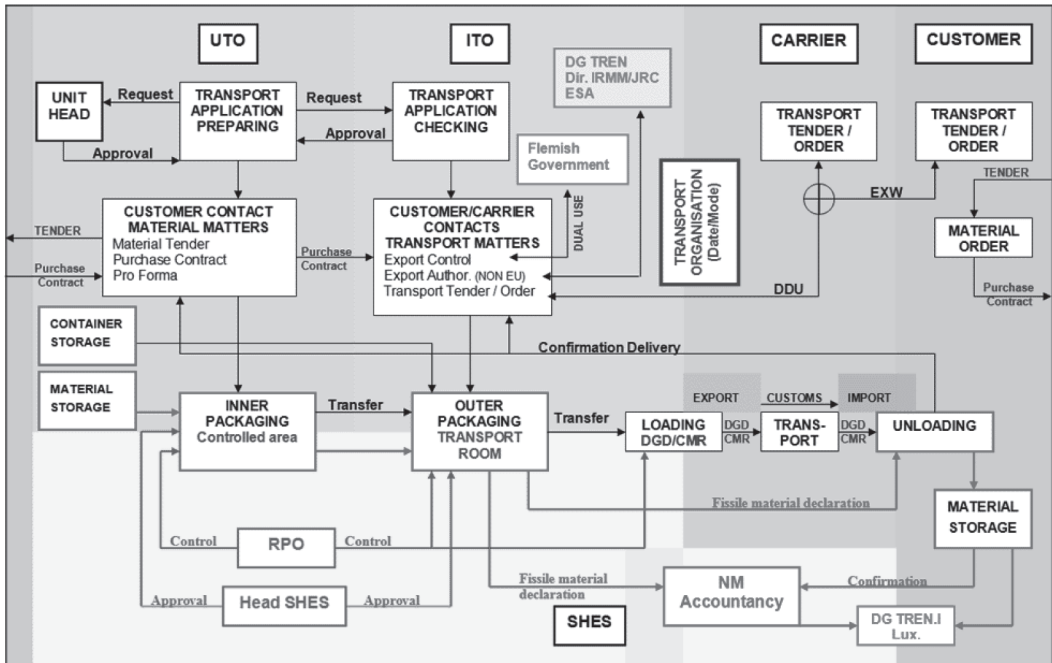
UTO

ITO

DG TREN
Dir. IRMM/JRC
ESA

CARRIER

CUSTOMER

UNIT HEAD

Request

TRANSPORT APPLICATION PREPARING

Request

TRANSPORT APPLICATION CHECKING

Approval

Approval

Flemish Government

TRANSPORT TENDER / ORDER

TRANSPORT TENDER / ORDER

TRANSPORT ORGANISATION (Date/Mode)

EXW

TENDER

TENDER

CUSTOMER CONTACT MATERIAL MATTERS
Material Tender
Purchase Contract
Pro Forma

Purchase Contract

DUAL USE

CUSTOMER/CARRIER CONTACTS TRANSPORT MATTERS
Export Control
Export Author. (NON EU)
Transport Tender / Order

MATERIAL ORDER

Purchase Contract

DDU

Purchase Contract

CONTAINER STORAGE

Confirmation Delivery

MATERIAL STORAGE

INNER PACKAGING
Controlled area

Transfer

OUTER PACKAGING
TRANSPORT ROOM

Transfer

LOADING DGD/CMR

EXPORT

CUSTOMS

IMPORT

DGD CMR

TRANS-PORT

DGD CMR

UNLOADING

Fissile material declaration

MATERIAL STORAGE

Control

RPO

Control

Fissile material declaration

NM Accountancy

Confirmation

Approval

Head SHES

Approval

SHES

DG TREN.I Lux.